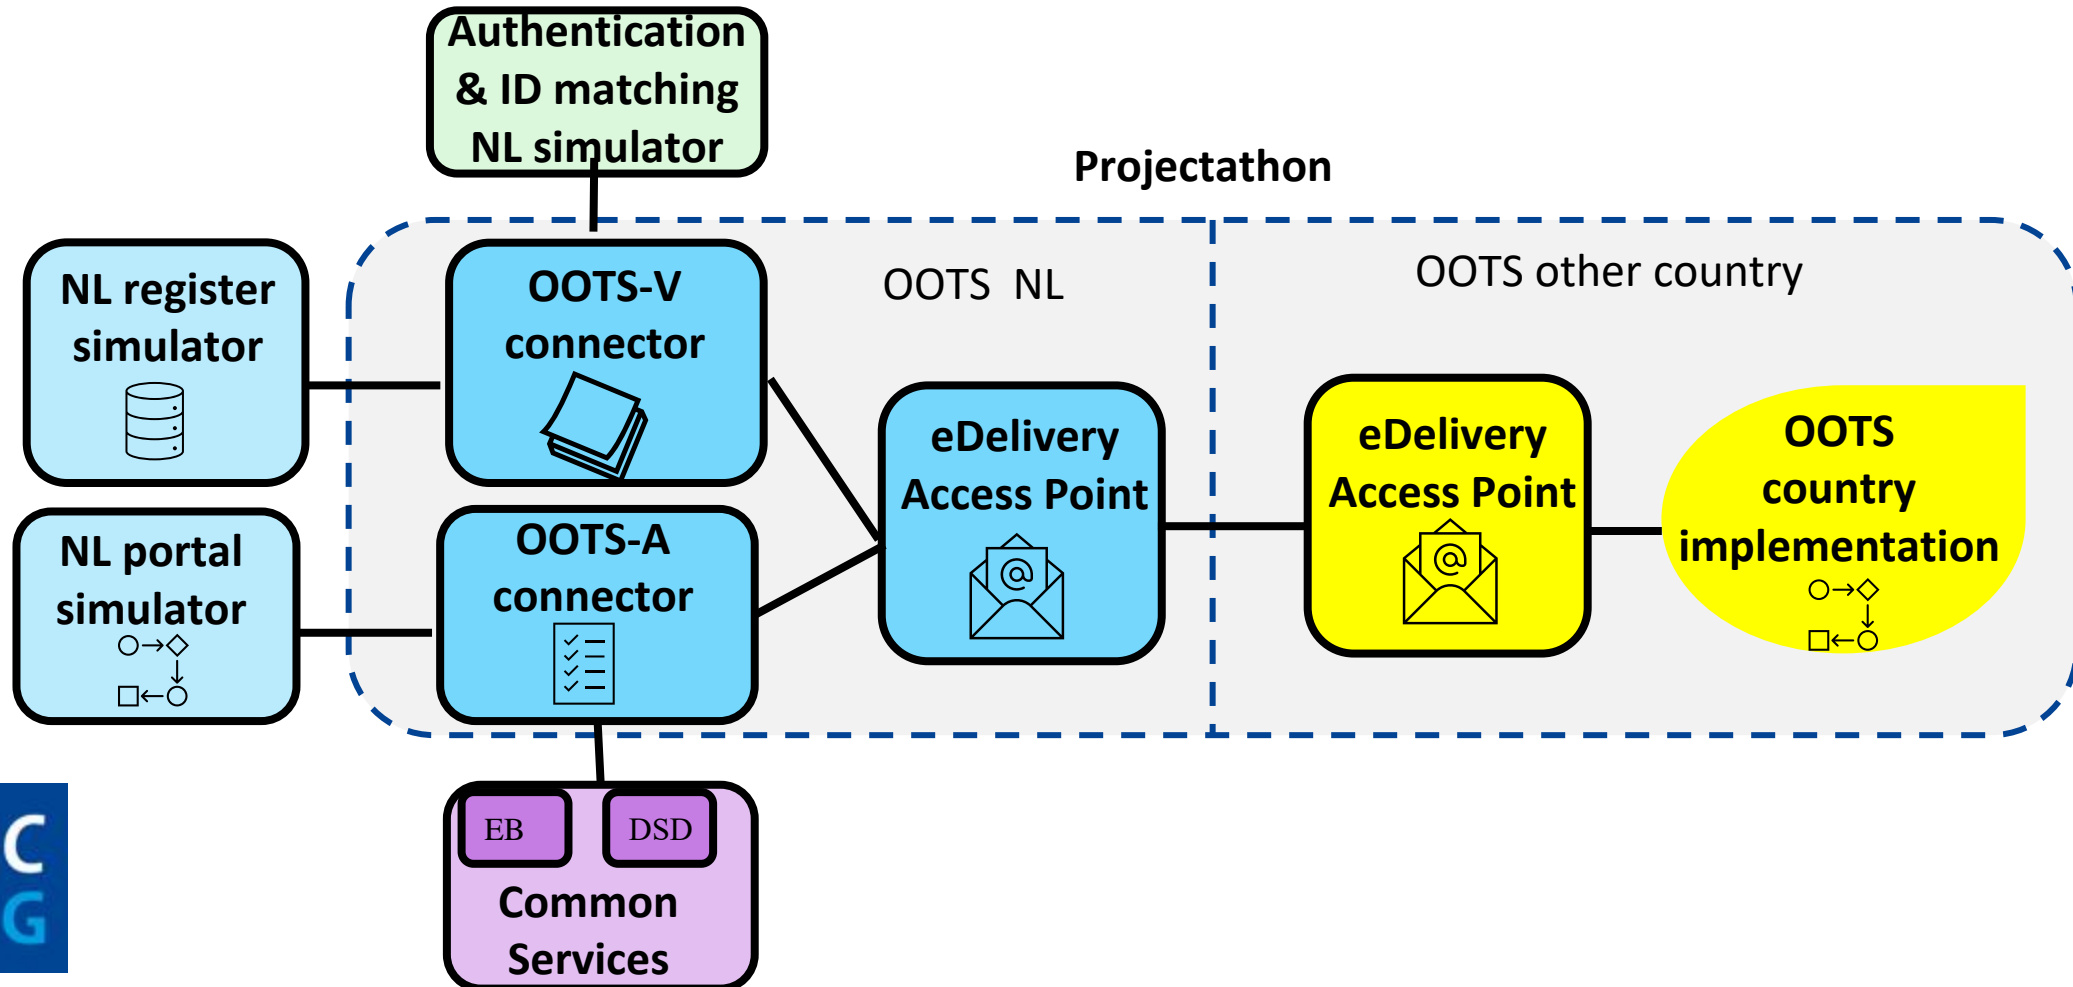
Authentication & ID matching NL simulator

Projectathon

NL register simulator

OOTS-V connector

OOTS NL

OOTS other country

eDelivery Access Point

eDelivery Access Point

OOTS country implementation

NL portal simulator

OOTS-A connector

EB

DSD

Common Services

C
G